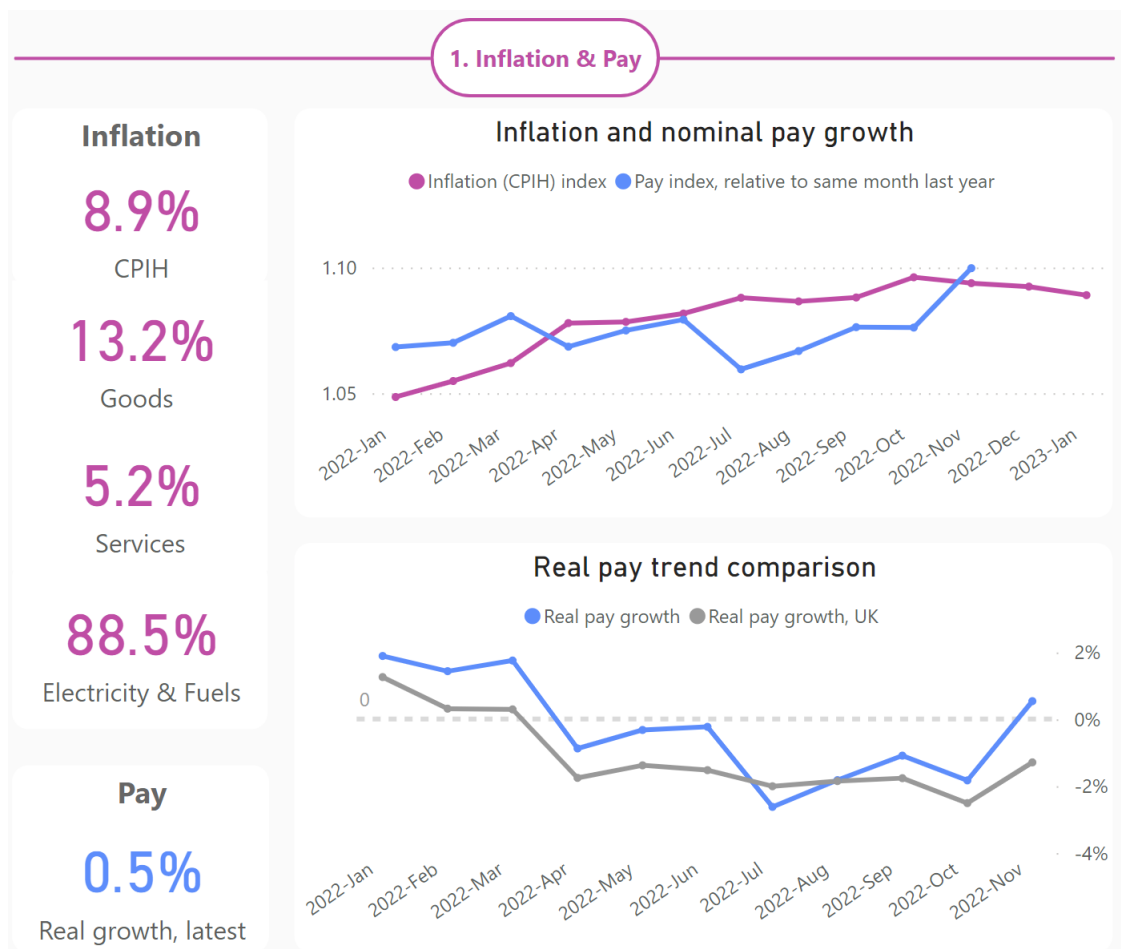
1. Inflation & Pay

Inflation

8.9%
CPIH

13.2%
Goods

5.2%
Services

88.5%
Electricity & Fuels

Pay

0.5%
Real growth, latest

Inflation and nominal pay growth

Inflation (CPIH) index  Pay index, relative to same month last year

1.10
1.05

2022-Jan 2022-Feb 2022-Mar 2022-Apr 2022-May 2022-Jun 2022-Jul 2022-Aug 2022-Sep 2022-Oct 2022-Nov 2022-Dec 2023-Jan

Real pay trend comparison

Real pay growth  Real pay growth, UK

0

2%
0%
-2%
-4%

2022-Jan 2022-Feb 2022-Mar 2022-Apr 2022-May 2022-Jun 2022-Jul 2022-Aug 2022-Sep 2022-Oct 2022-Nov